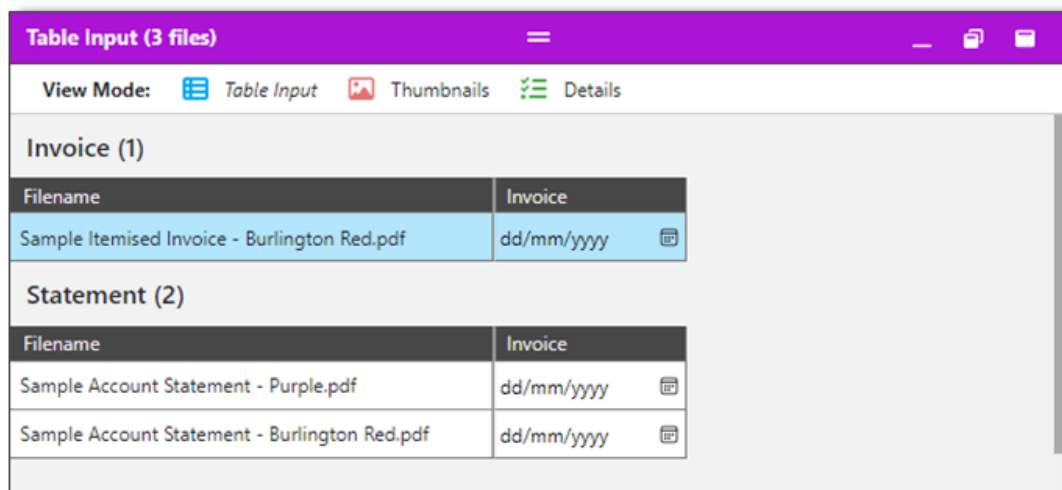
Table Input (3 files)

View Mode: Table Input Thumbnails Details

Invoice (1)

| Filename | Invoice |
|---|---|
| Sample Itemised Invoice - Burlington Red.pdf | dd/mm/yyyy |

Statement (2)

| Filename | Invoice |
|---|---|
| Sample Account Statement - Purple.pdf | dd/mm/yyyy |
| Sample Account Statement - Burlington Red.pdf | dd/mm/yyyy |